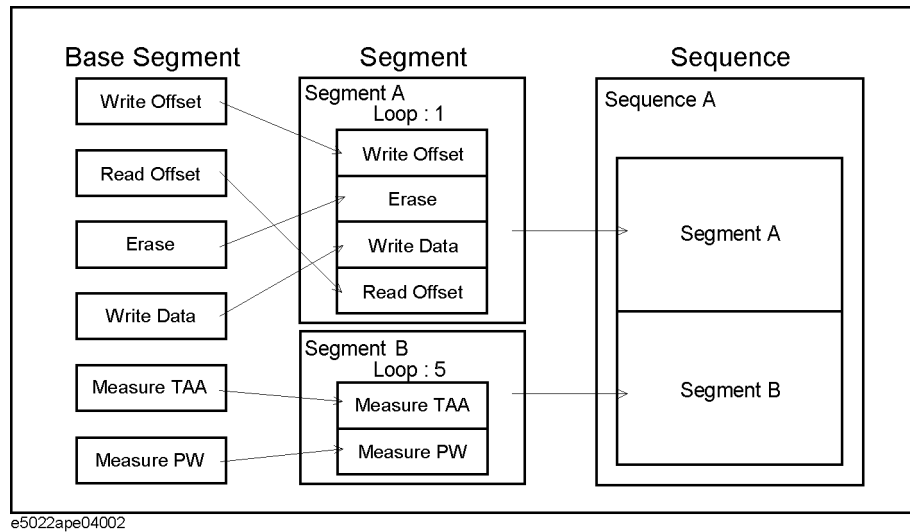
Base Segment

Write Offset

Read Offset

Erase

Write Data

Measure TAA

Measure PW

Segment

Segment A
Loop : 1

Write Offset

Erase

Write Data

Read Offset

Segment B
Loop : 5

Measure TAA

Measure PW

Sequence

Sequence A

Segment A

Segment B

e5022ape04002